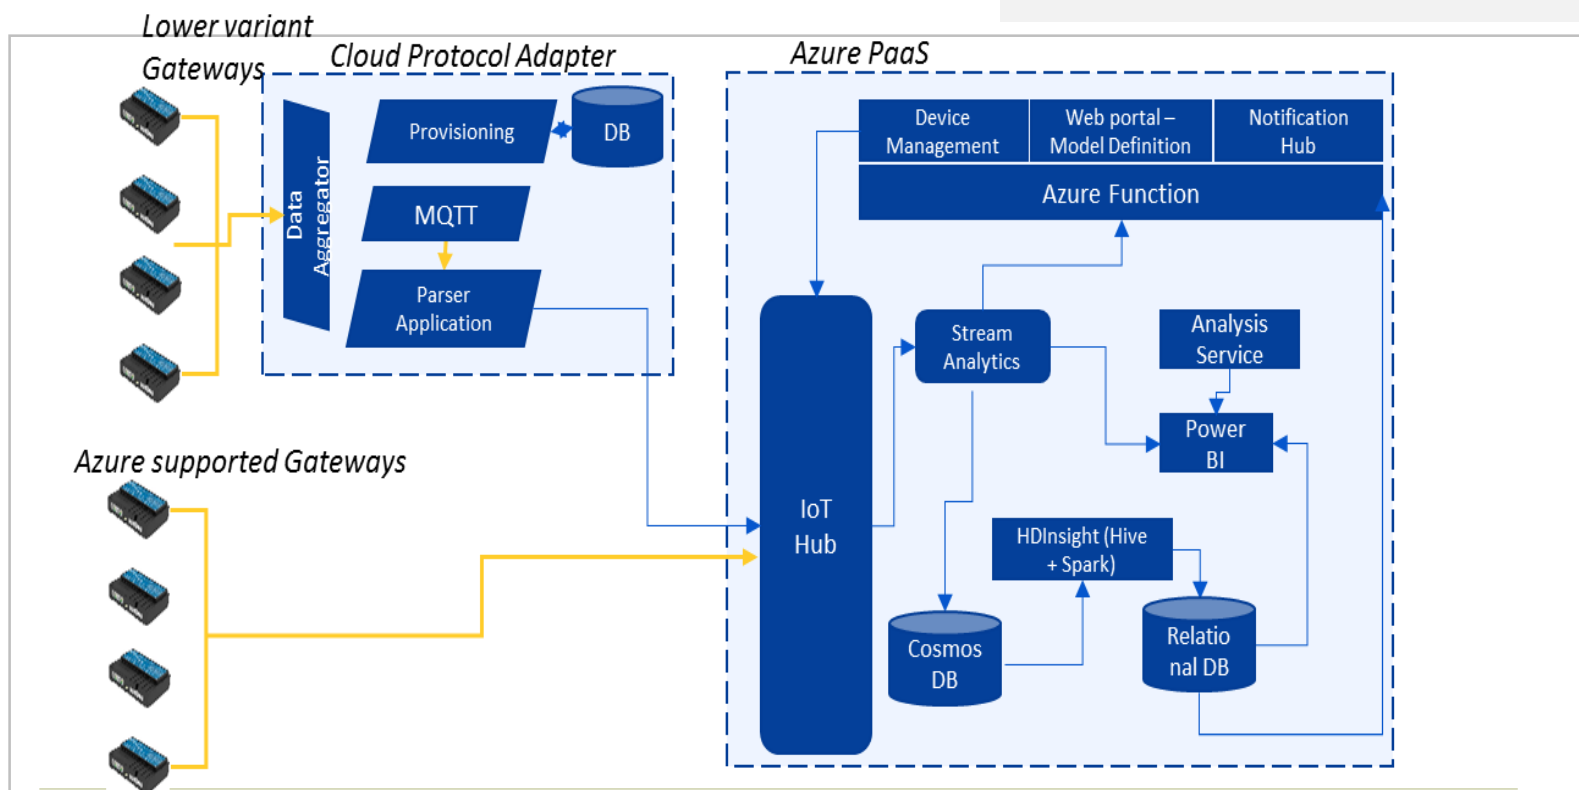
Lower variant Gateways

Cloud Protocol Adapter

Data Aggregator

Provisioning

DB

MQTT

Parser Application

Azure PaaS

Device Management

Web portal – Model Definition

Notification Hub

Azure Function

IoT Hub

Stream Analytics

Analysis Service

Power BI

HDInsight (Hive + Spark)

Cosmos DB

Relatio nal DB

Azure supported Gateways